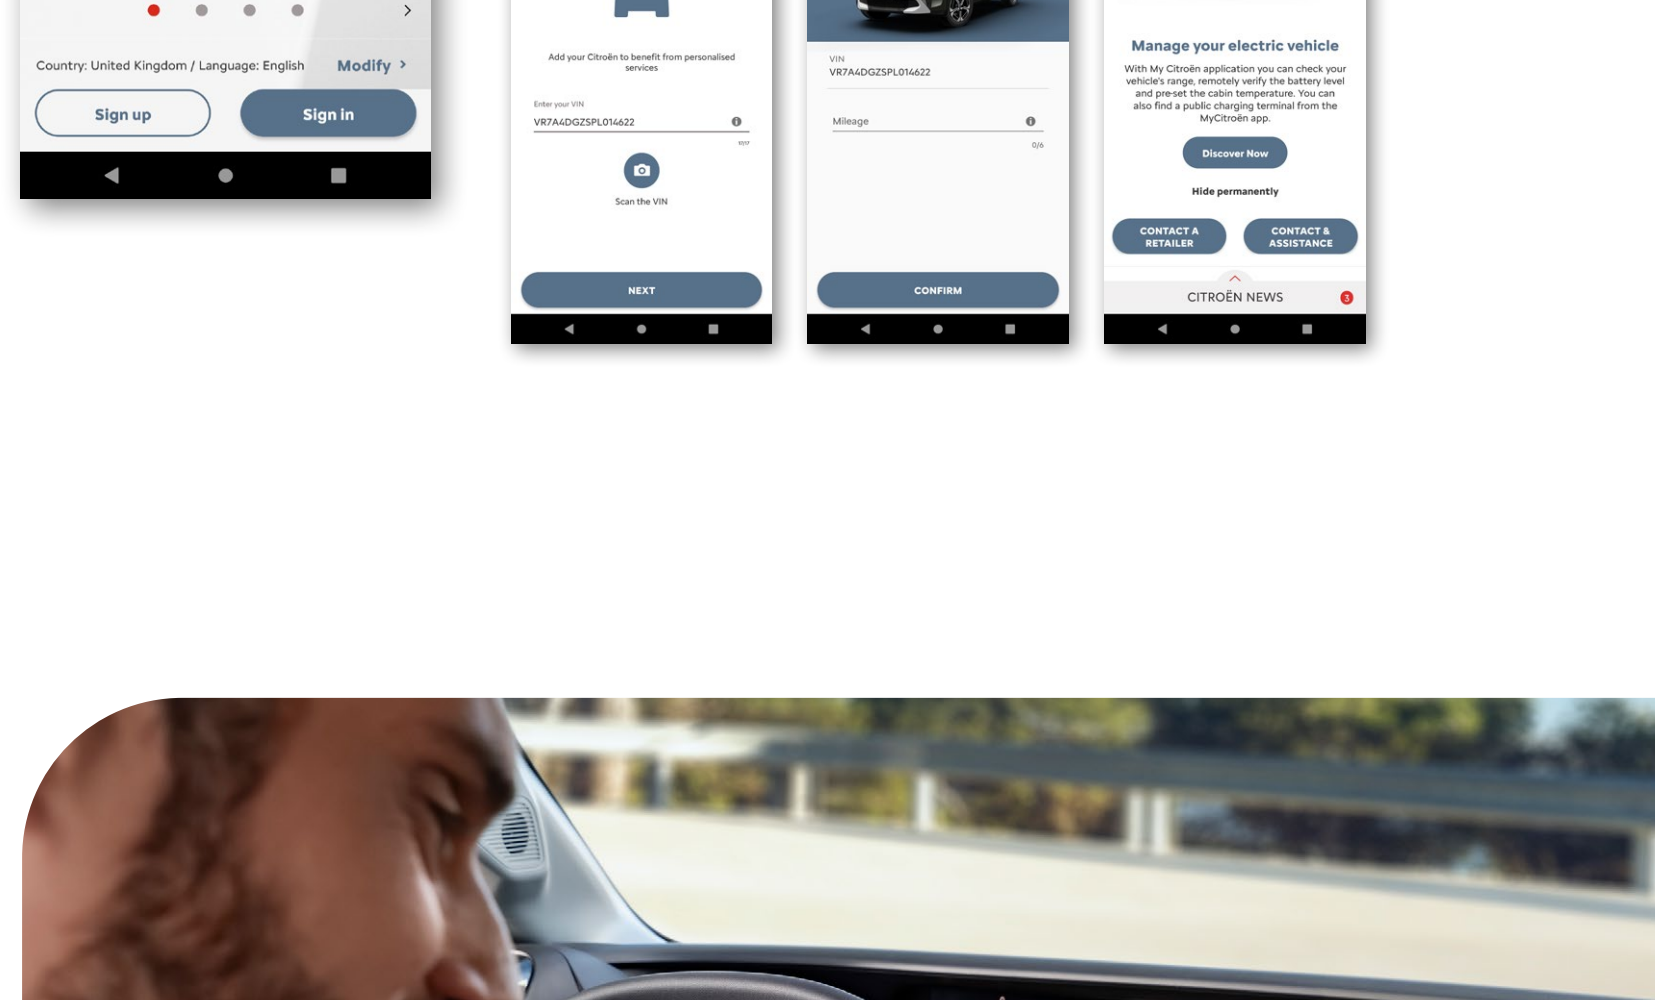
Country: United Kingdom / Language: English

Modify

Sign up

Sign in

Add your Citroën to benefit from personalised services

Enter your VIN

VR7A4DGZSPL014622

17/17

Scan the VIN

NEXT

VIN

VR7A4DGZSPL014622

Mileage

0/6

CONFIRM

Manage your electric vehicle

With My Citroën application you can check your vehicle's range, remotely verify the battery level and pre-set the cabin temperature. You can also find a public charging terminal from the MyCitroën app.

Discover Now

Hide permanently

CONTACT A RETAILER

CONTACT & ASSISTANCE

CITROËN NEWS

3